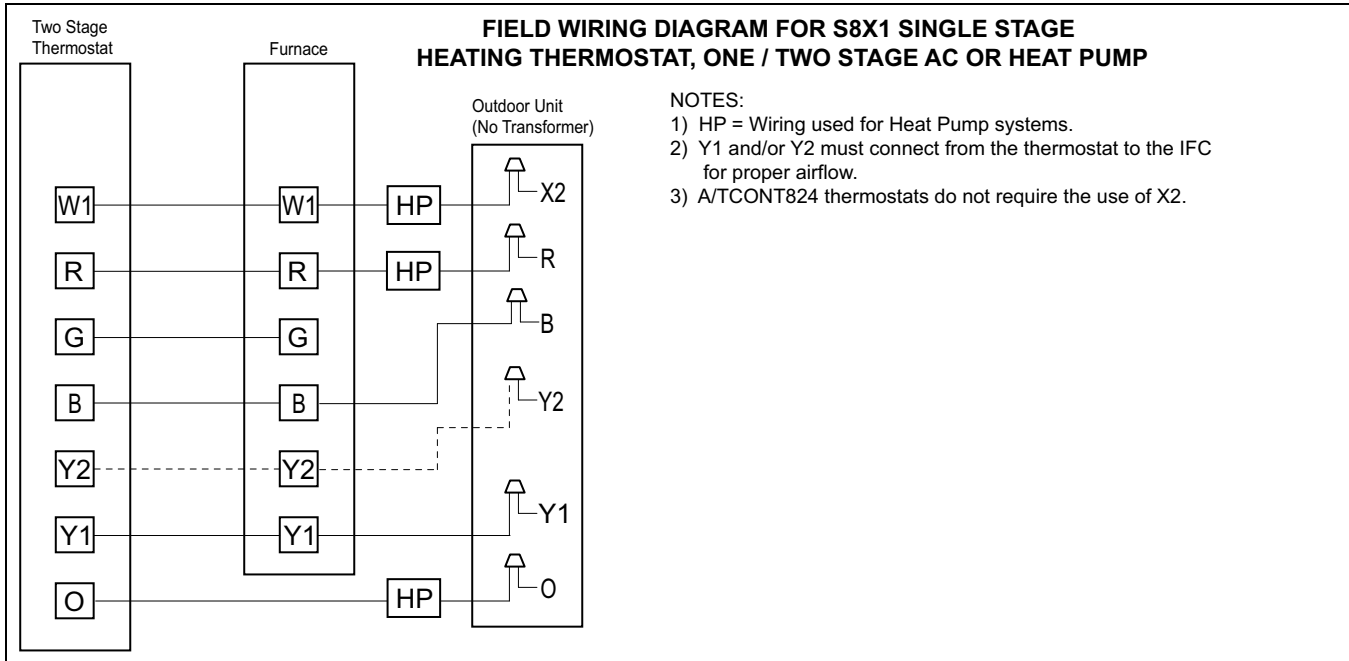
Two Stage Thermostat

Furnace

FIELD WIRING DIAGRAM FOR S8X1 SINGLE STAGE HEATING THERMOSTAT, ONE / TWO STAGE AC OR HEAT PUMP

Outdoor Unit (No Transformer)

NOTES:
1) HP = Wiring used for Heat Pump systems.
2) Y1 and/or Y2 must connect from the thermostat to the IFC for proper airflow.
3) A/TCONT824 thermostats do not require the use of X2.

W1
R
G
B
Y2
Y1
O

W1
R
G
B
Y2
Y1

HP
HP
HP

X2
R
B
Y2
Y1
O